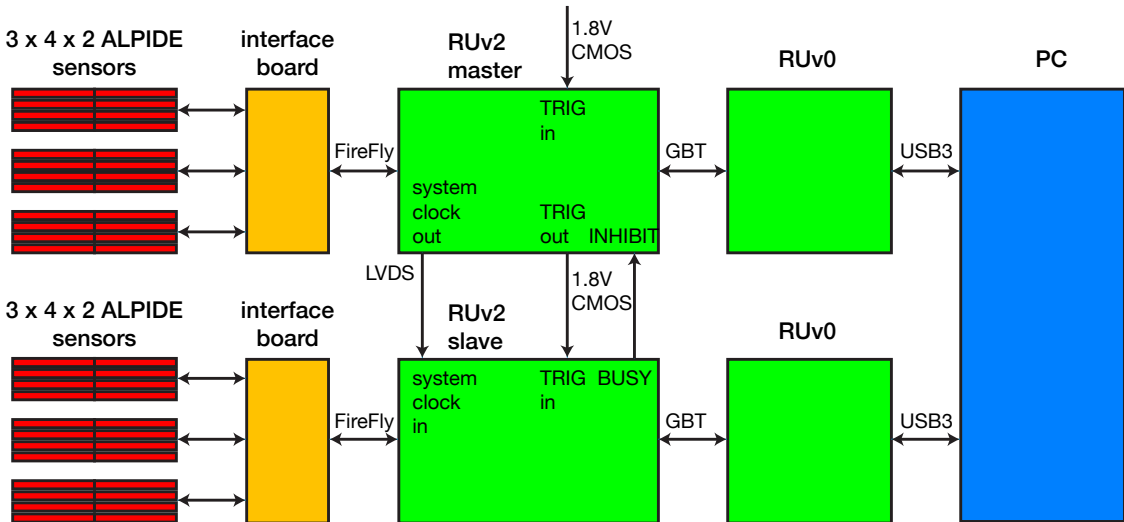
3 x 4 x 2 ALPIDE sensors

interface board

RUv2 master

1.8V CMOS

RUv0

PC

TRIG in

FireFly

GBT

USB3

system clock out

TRIG out

INHIBIT

LVDS

1.8V CMOS

3 x 4 x 2 ALPIDE sensors

interface board

RUv2 slave

RUv0

system clock in

TRIG in

BUSY

FireFly

GBT

USB3